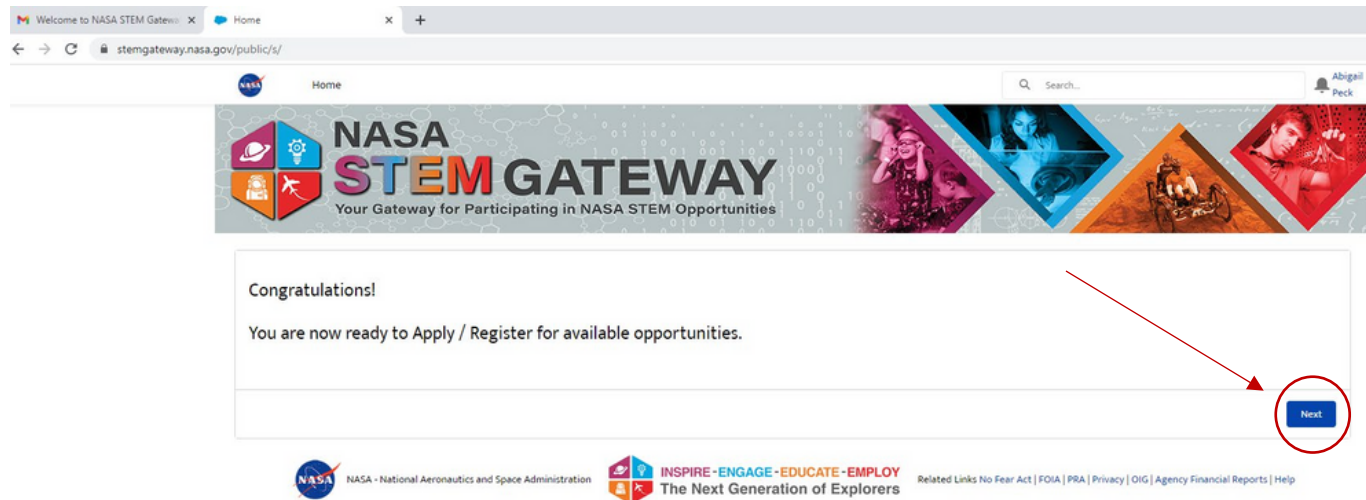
Welcome to NASA STEM Gatewa ×
Home ×
+

stemgateway.nasa.gov/public/s/

NASA
Home
Search...
Abigail Peck

NASA
STEM GATEWAY
Your Gateway for Participating in NASA STEM Opportunities

Congratulations!

You are now ready to Apply / Register for available opportunities.

Next

NASA
NASA - National Aeronautics and Space Administration
INSPIRE - ENGAGE - EDUCATE - EMPLOY
The Next Generation of Explorers
Related Links No Fear Act | FOIA | PRA | Privacy | OIG | Agency Financial Reports | Help